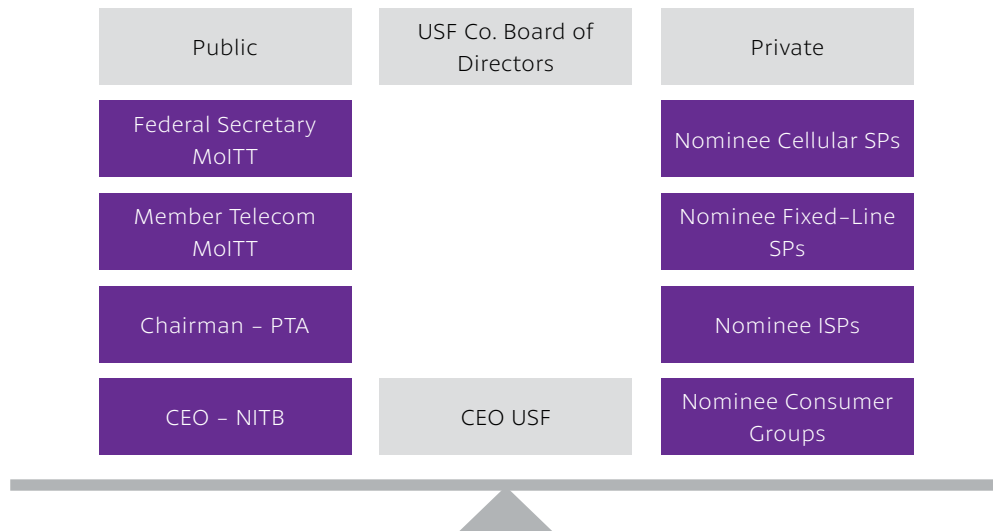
Public

USF Co. Board of Directors

Private

Federal Secretary MoITT

Nominee Cellular SPs

Member Telecom MoITT

Nominee Fixed-Line SPs

Chairman - PTA

Nominee ISPs

CEO - NITB

CEO USF

Nominee Consumer Groups